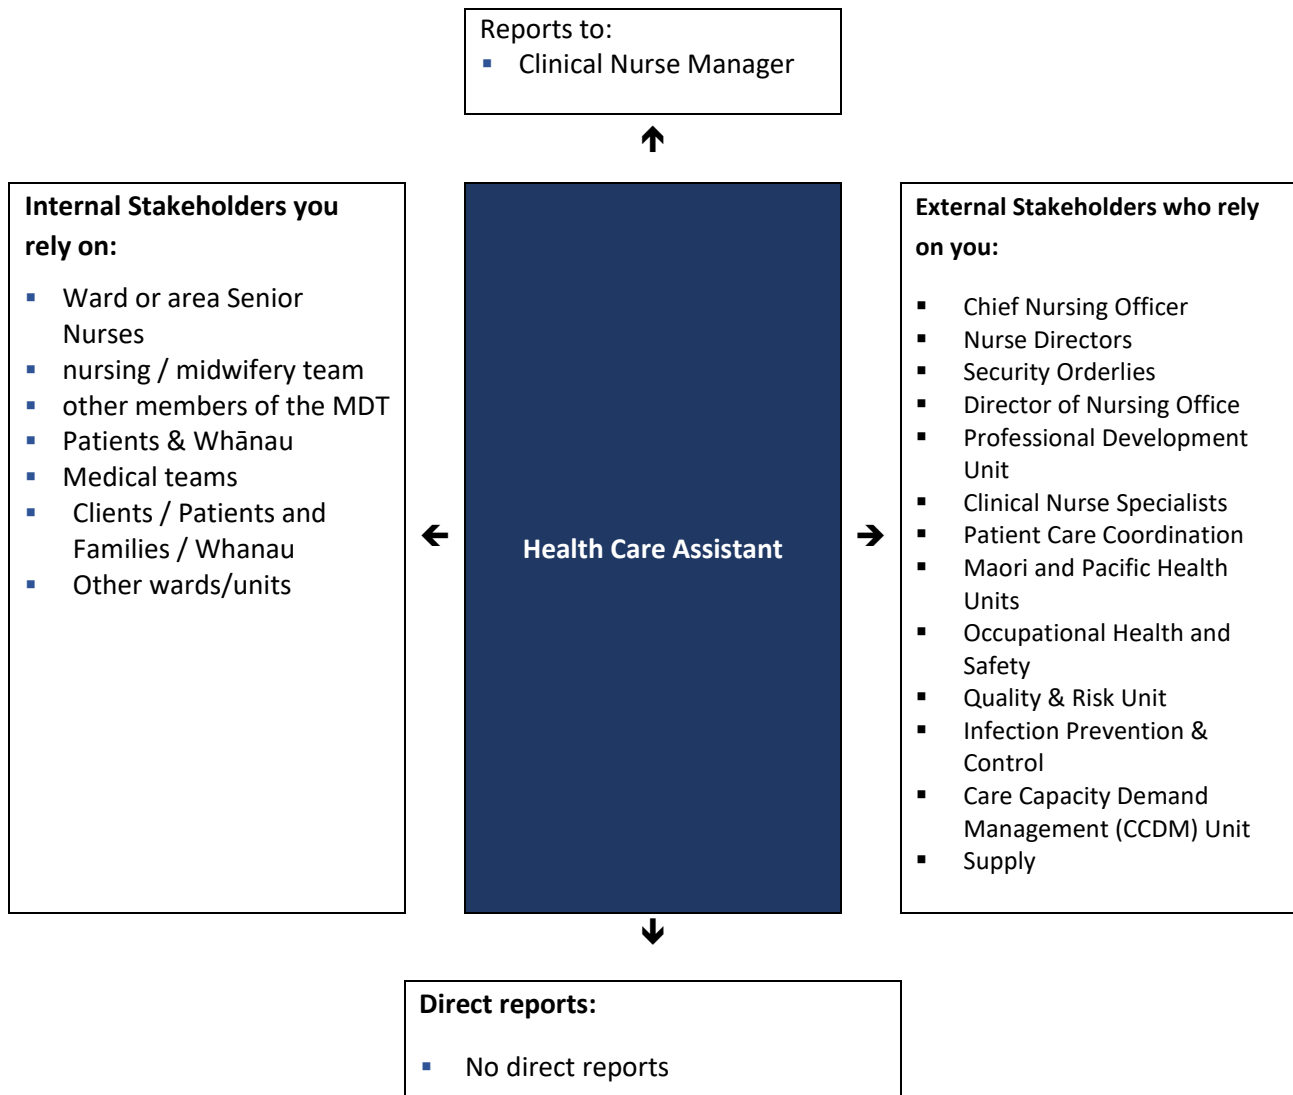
Reports to:

- Clinical Nurse Manager

Internal Stakeholders you rely on:

- Ward or area Senior Nurses
- nursing / midwifery team
- other members of the MDT
- Patients & Whānau
- Medical teams
- Clients / Patients and Families / Whanau
- Other wards/units

Health Care Assistant

External Stakeholders who rely on you:

- Chief Nursing Officer
- Nurse Directors
- Security Orderlies
- Director of Nursing Office
- Professional Development Unit
- Clinical Nurse Specialists
- Patient Care Coordination
- Maori and Pacific Health Units
- Occupational Health and Safety
- Quality & Risk Unit
- Infection Prevention & Control
- Care Capacity Demand Management (CCDM) Unit
- Supply

Direct reports:

- No direct reports